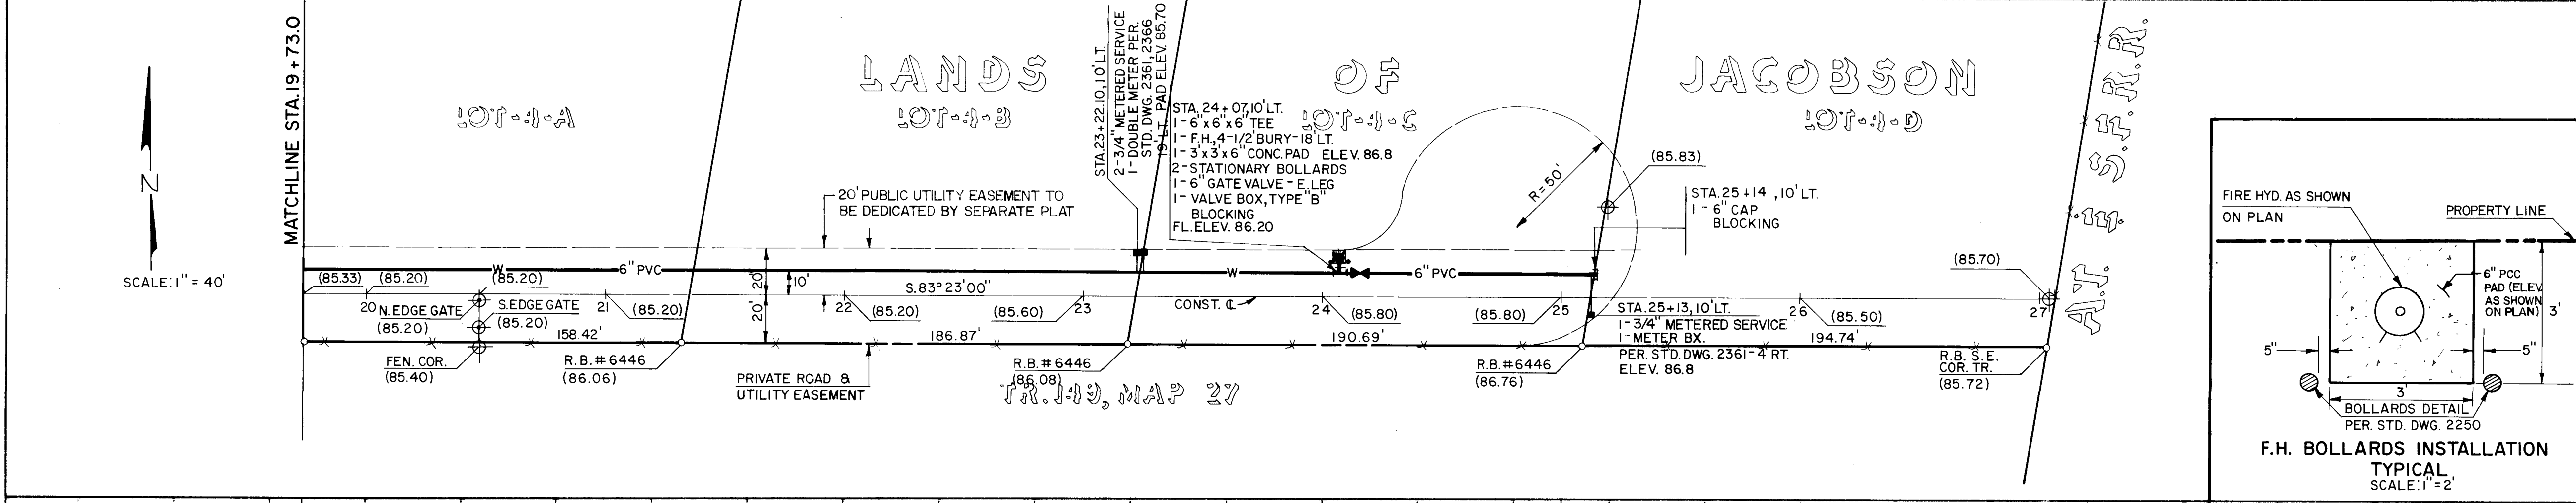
N

SCALE: 1" = 40'

MATCHLINE STA. 19 + 73.0

LANDS OF JACOBSON

LOT 4-A

LOT 4-B

LOT 4-C

LOT 4-D

STA. 23+22.10, 10' LT.
2-3/4" METERED SERVICE
1-DOUBLE METER PER.
STD. DWG. 2361, 2366
PAD ELEV. 85.70

STA. 24+07, 10' LT.
1-6"x6"x6" TEE
1-F.H., 4-1/2' BURY-18' LT.
1-3'x3'x6" CONC. PAD ELEV. 86.8
2-STATIONARY BOLLARDS
1-6" GATE VALVE-E. LEG
1-VALVE BOX, TYPE "B"
BLOCKING
FL. ELEV. 86.20

R=50'

(85.83)

STA. 25+14, 10' LT.
1-6" CAP
BLOCKING

20' PUBLIC UTILITY EASEMENT TO BE DEDICATED BY SEPARATE PLAT

A.T. & S.F. R.R.

(85.33) (85.20) W (85.20) 6" PVC W 6" PVC

20' 20' 10'

S. 83° 23' 00"

20 N. EDGE GATE (85.20)

S. EDGE GATE (85.20)

21 (85.20)

22 (85.20)

(85.60) 23

CONST. ℄

24 (85.80)

(85.80) 25

STA. 25+13, 10' LT.
1-3/4" METERED SERVICE
1-METER BX.
PER. STD. DWG. 2361-4 RT.
ELEV. 86.8

26 (85.50)

(85.70)

27

158.42'

186.87'

190.69'

194.74'

FEN. COR. (85.40)

R.B. # 6446 (86.06)

PRIVATE ROAD & UTILITY EASEMENT

R.B. # 6446 (86.08)

TR. 149, MAP 27

R.B. # 6446 (86.76)

R.B. S.E. COR. TR. (85.72)

FIRE HYD. AS SHOWN ON PLAN

PROPERTY LINE

6" PCC PAD (ELEV. AS SHOWN ON PLAN)

3'

5"

5"

3'

BOLLARDS DETAIL
PER. STD. DWG. 2250

F.H. BOLLARDS INSTALLATION TYPICAL
SCALE: 1" = 2'